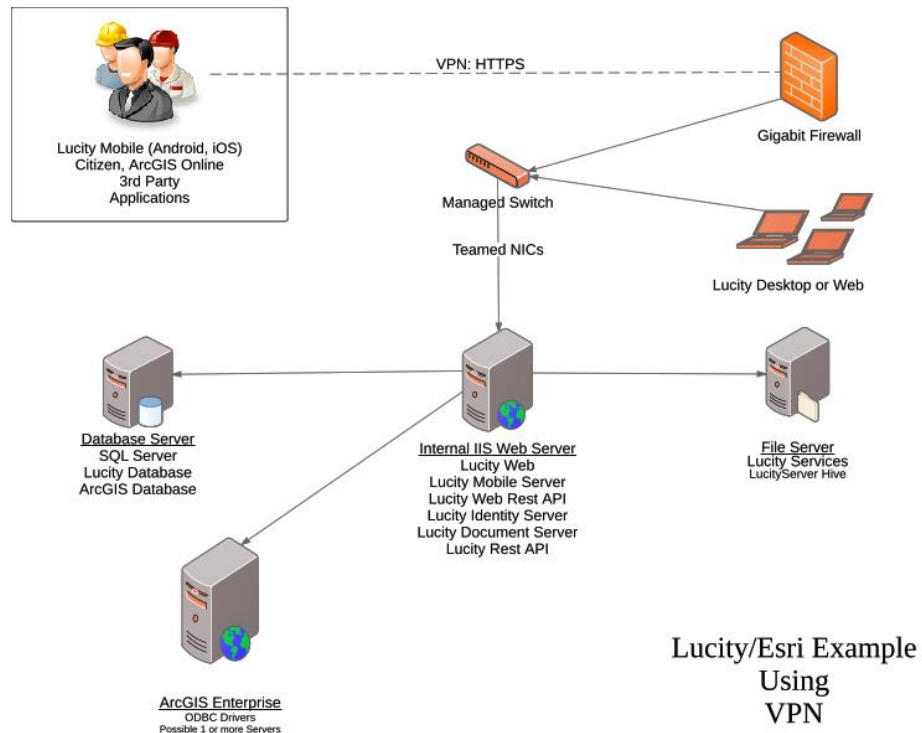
Lucity Mobile (Android, iOS)
Citizen, ArcGIS Online
3rd Party
Applications

VPN: HTTPS

Gigabit Firewall

Managed Switch

Teamed NICs

Lucity Desktop or Web

Database Server
SQL Server
Lucity Database
ArcGIS Database

Internal IIS Web Server
Lucity Web
Lucity Mobile Server
Lucity Web Rest API
Lucity Identity Server
Lucity Document Server
Lucity Rest API

File Server
Lucity Services
LucityServer Hive

ArcGIS Enterprise
ODBC Drivers
Possible 1 or more Servers

Lucity/Esri Example
Using
VPN